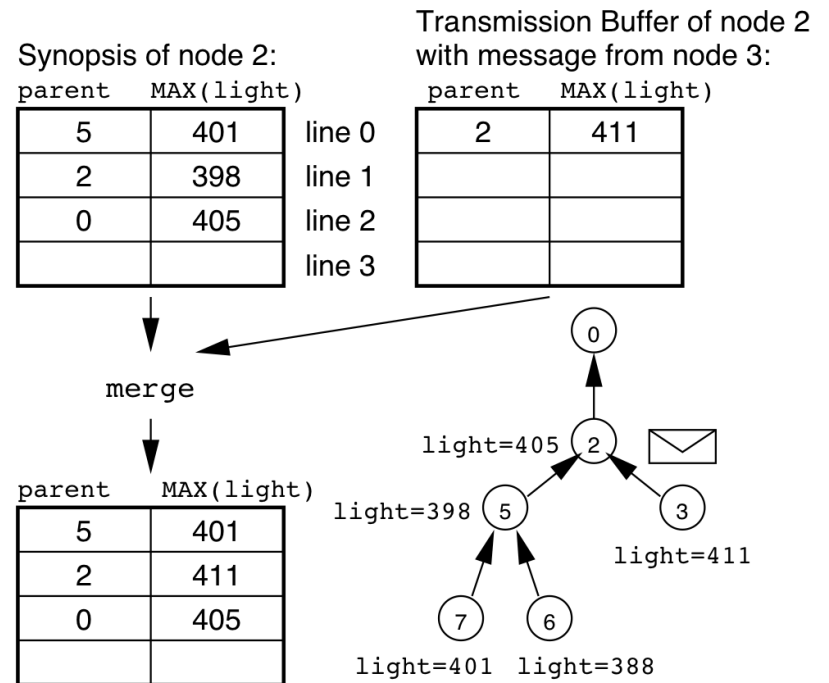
Synopsis of node 2:

| parent | MAX(light) |
|---|---|
| 5 | 401 |
| 2 | 398 |
| 0 | 405 |
| | |

line 0
line 1
line 2
line 3

Transmission Buffer of node 2 with message from node 3:

| parent | MAX(light) |
|---|---|
| 2 | 411 |
| | |
| | |
| | |

merge

| parent | MAX(light) |
|---|---|
| 5 | 401 |
| 2 | 411 |
| 0 | 405 |
| | |

0
light=405 2
light=398 5
3
light=411
7
6
light=401 light=388